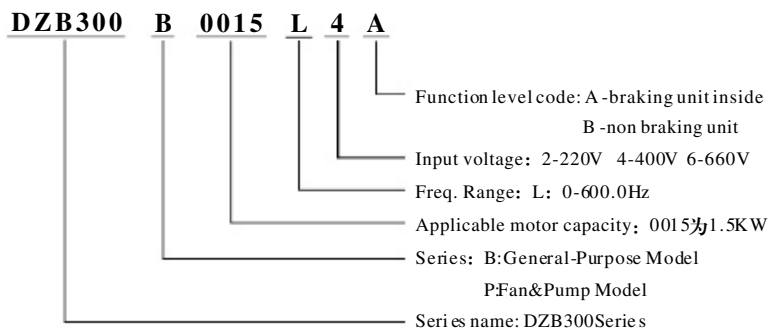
DZB300 B 0015 L 4 A

Function level code: A -braking unit inside
B -non braking unit

Input voltage：2-220V 4-400V 6-660V

Freq. Range：L：0-600.0Hz

Applicable motor capacity：0015为1.5KW

Series：B:General-Purpose Model
P:Fan&Pump Model

Seri es name: DZB300Serie s